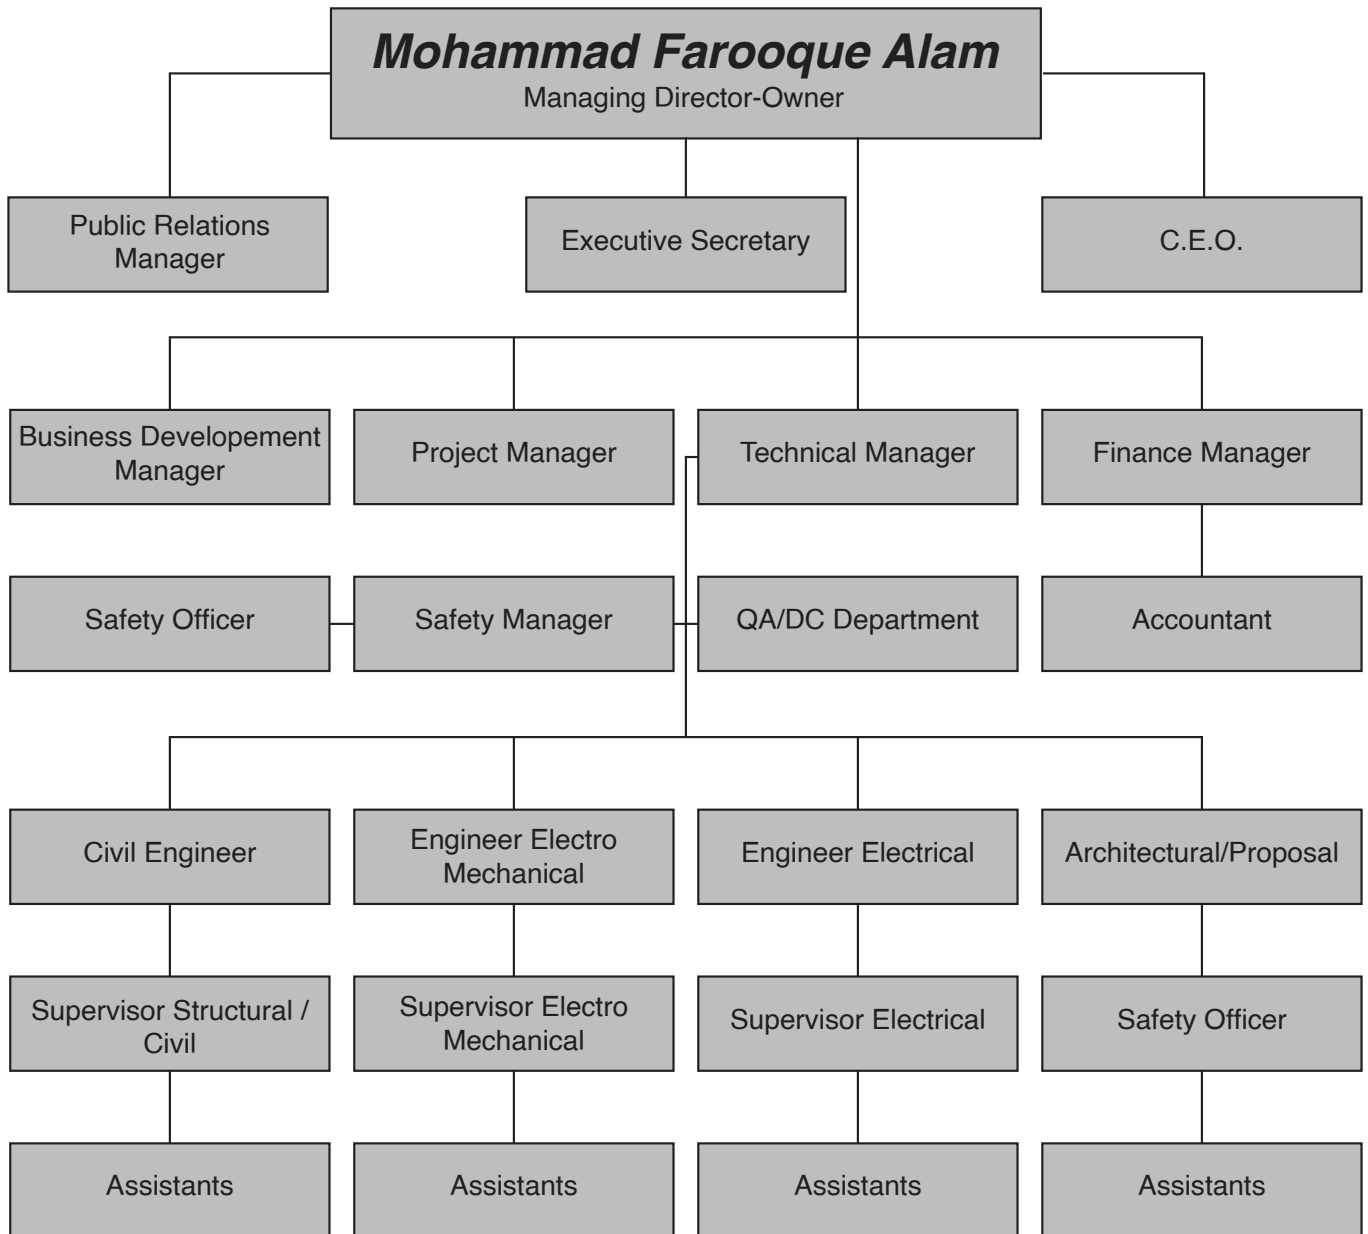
Mohammad Farooque Alam
Managing Director-Owner

Public Relations Manager

Executive Secretary

C.E.O.

Business Developement Manager

Project Manager

Technical Manager

Finance Manager

Safety Officer

Safety Manager

QA/DC Department

Accountant

Civil Engineer

Engineer Electro Mechanical

Engineer Electrical

Architectural/Proposal

Supervisor Structural / Civil

Supervisor Electro Mechanical

Supervisor Electrical

Safety Officer

Assistants

Assistants

Assistants

Assistants